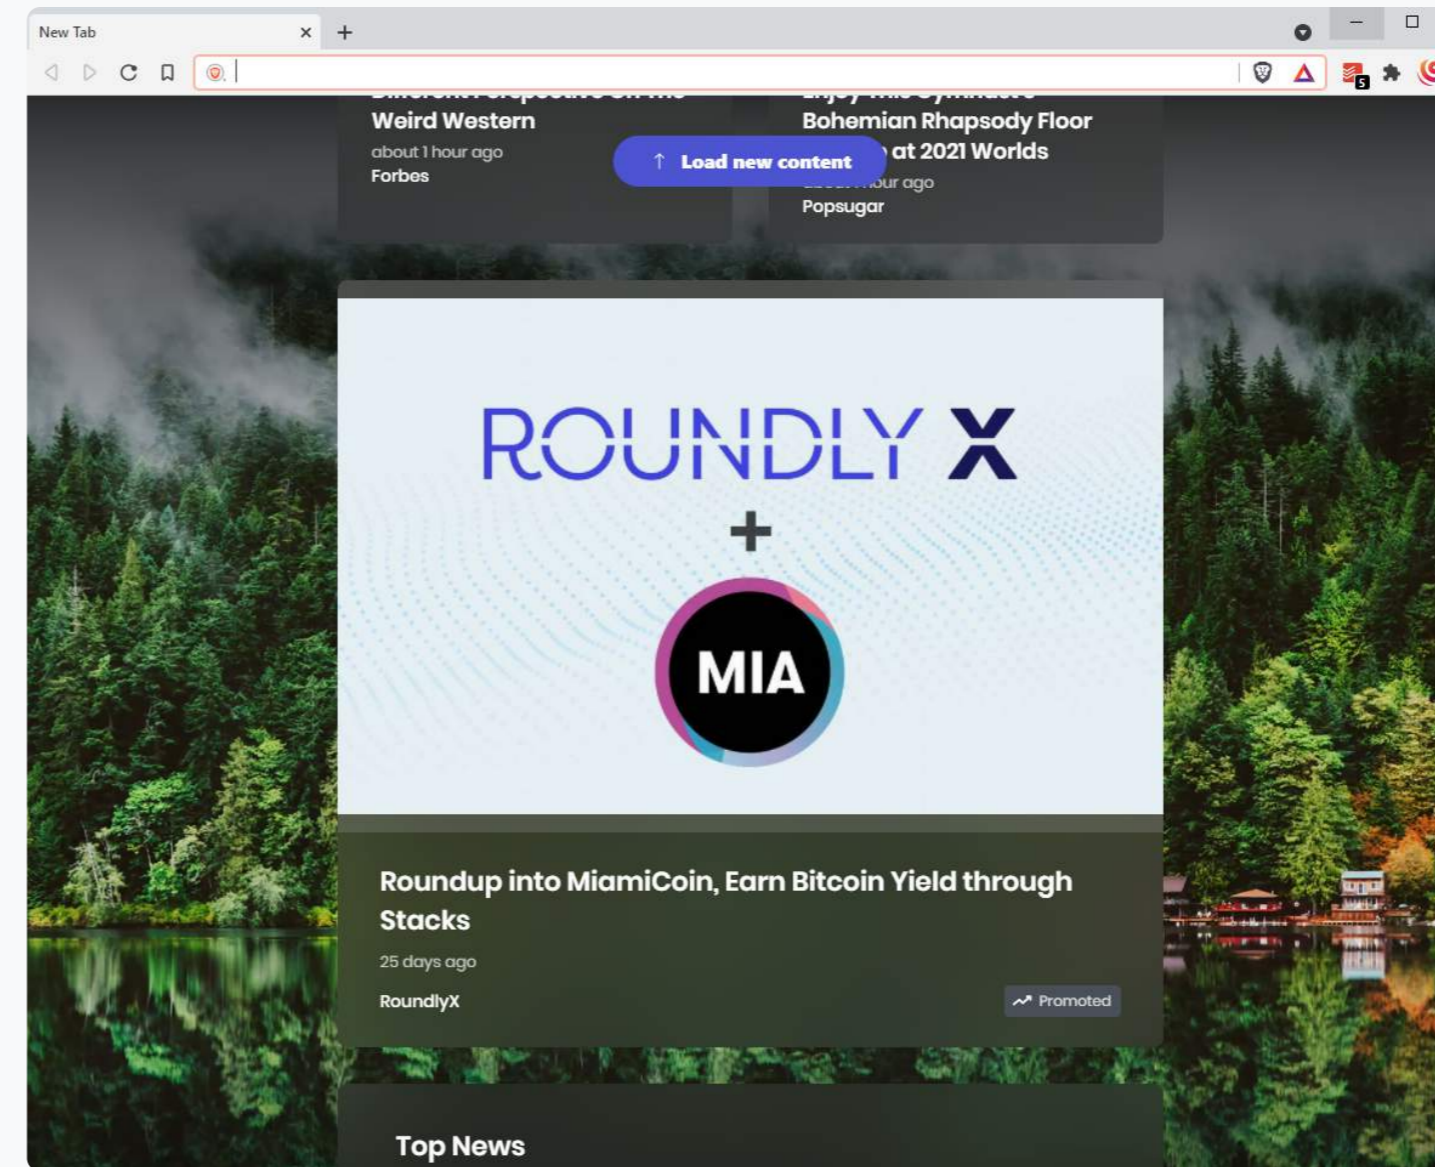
New Tab

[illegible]
Weird Western
about 1 hour ago
Forbes

↑ Load new content

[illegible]
Bohemian Rhapsody Floor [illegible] at 2021 Worlds
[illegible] hour ago
Popsugar

ROUNDLY X
+
MIA

Roundup into MiamiCoin, Earn Bitcoin Yield through Stacks
25 days ago
RoundlyX
Promoted

Top News